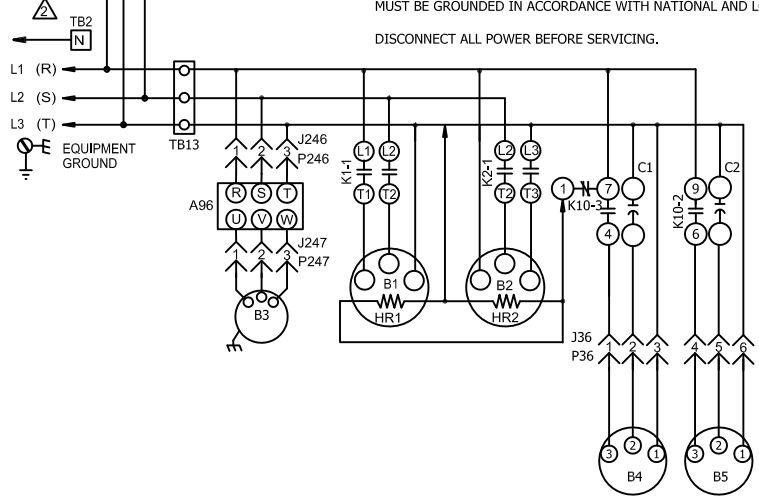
2
TB2
N

MUST BE GROUNDED IN ACCORDANCE WITH NATIONAL AND L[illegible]

DISCONNECT ALL POWER BEFORE SERVICING.

L1 (R)
L2 (S)
L3 (T)
EQUIPMENT GROUND
TB13

J246
P246
1 2 3
R S T
A96
U V W
J247
P247
1 2 3
B3

K1-1
L1 L2
T1 T2
B1
HR1

K2-1
L2 L3
T2 T3
B2
HR2

1
K10-3
7
4
C1

K10-2
9
6
C2

J36
P36
1 2 3 4 5 6

3 2 1
B4
3 2 1
B5